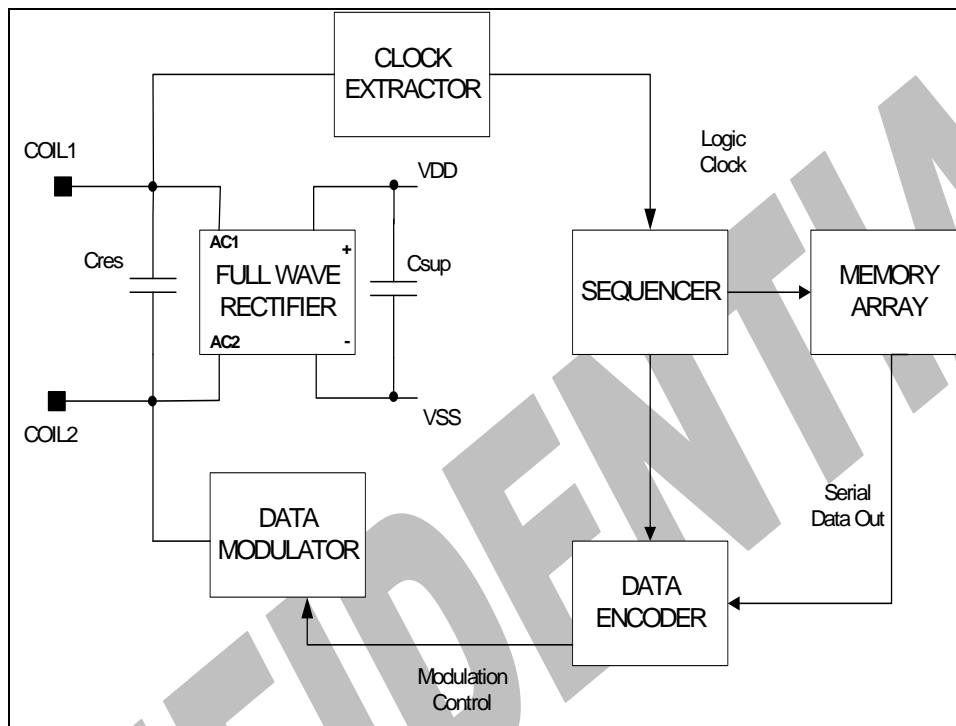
CLOCK EXTRACTOR

COIL1

VDD

Logic Clock

AC1

+

Cres

FULL WAVE RECTIFIER

Csup

SEQUENCER

MEMORY ARRAY

AC2

-

COIL2

VSS

Serial Data Out

DATA MODULATOR

DATA ENCODER

Modulation Control

CONFIDENTIA